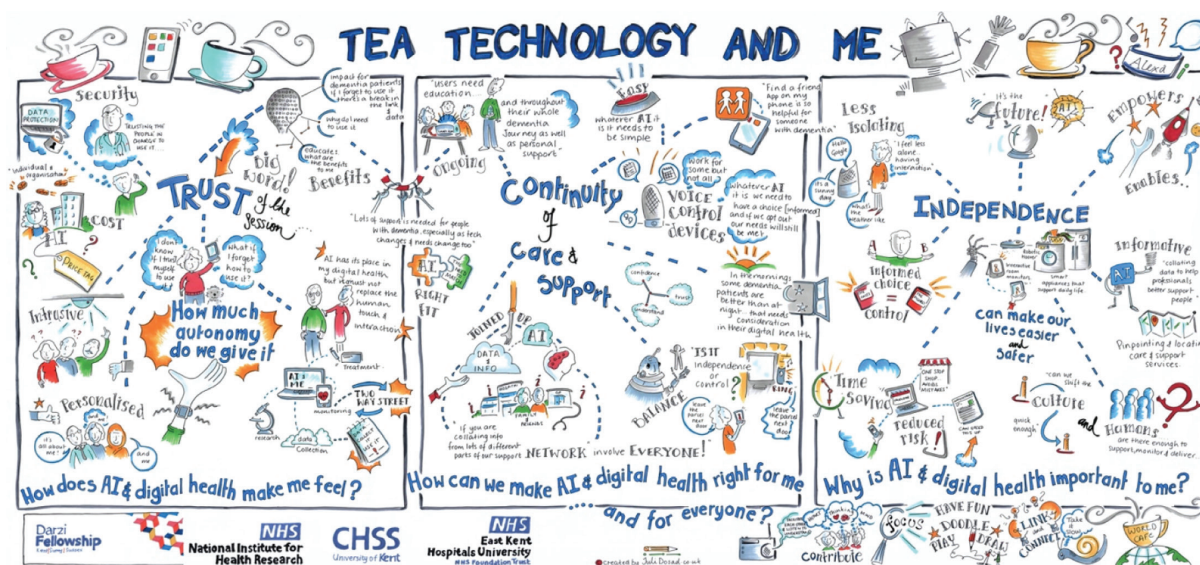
TEA TECHNOLOGY AND ME

Alexa

Security

DATA PROTECTION

"Trusting the people in charge to use it..."

"Individual & organisation"

COST

AI

PRICE TAG

Impact for dementia patients if I forget to use it there's a break in the link of data

Why do I need to use it

Educate: what are the benefits to me

Benefits

Big word! of the session

TRUST

"Lots of support is needed for people with dementia, especially as tech changes & needs change too"

I don't know if I trust myself to use it

What if I forget how to use it?

How much autonomy do we give it

AI has its place in my digital health but it must not replace the human touch & interaction

Treatment

Intrusive

Personalised

It's all about me!

and me

AI & ME

Monitoring

TWO WAY STREET

research

data collection

How does AI & digital health make me feel?

"Users need education..."

"and throughout their whole dementia journey as well as personal support"

Ongoing

RIGHT FIT

Continuity of Care & Support

EASY

Whatever AI it is it needs to be simple

"Find a friend" app on my phone is so helpful for someone with dementia

Work for some but not all

VOICE CONTROL DEVICES

Whatever AI it is we need to have a choice [informed] and if we opt out our needs will still be met

confidence

trust

understand

In the mornings some dementia patients are better than at night - that needs consideration in their digital health

JOINED UP AI

DATA INFO

family friends

If you are collating info from lots of different parts of our support NETWORK involve EVERYONE!

BALANCE

"Is it independence or control?"

leave the parcel next door

RING

How can we make AI & digital health right for me

... and for everyone?

Less Isolating

Hello Google

It's a sunny day

"I feel less alone having conversation"

What's the weather like

It's the future!

AI

Empowers

Enables

INDEPENDENCE

A B

informed choice

control

Robotic hoover

Interactive home monitors

Smart appliances that support daily life

can make our lives easier and safer

Informative

"Collating data to help professionals better support people"

Pinpointing & locating care & support services

Time Saving

ONE STOP SHOP

Reduced risk!

"Can we shift the culture quick enough"

Culture

and Humans are there enough to support, monitor & deliver

Why is AI & digital health important to me?

Darzi Fellowship

NHS National Institute for Health Research

CHSS University of Kent

NHS East Kent Hospitals University NHS Foundation Trust

Contribute

FOCUS

HAVE FUN DOODLE PLAY DRAW

LINK and CONNECT

Take it slow

WORLD CAFE

created by Jula Dosad